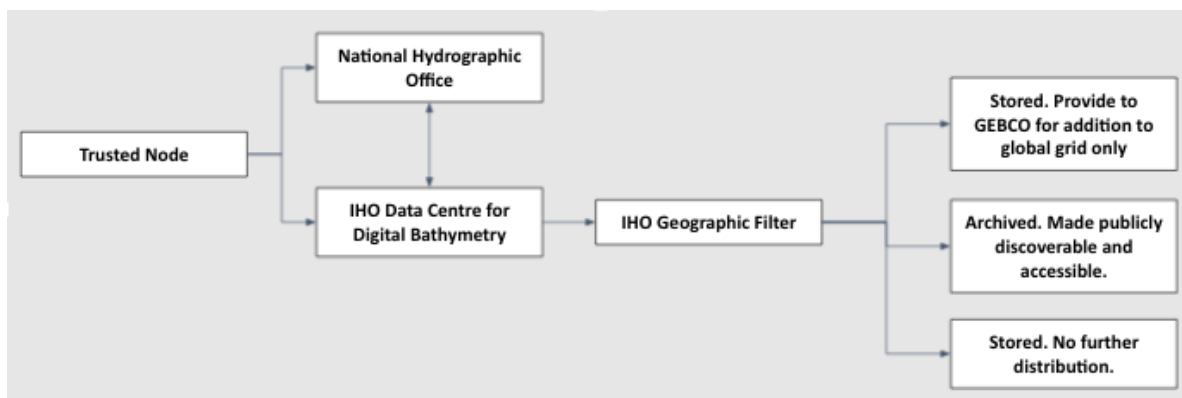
Trusted Node

National Hydrographic Office

IHO Data Centre for Digital Bathymetry

IHO Geographic Filter

Stored. Provide to GEBCO for addition to global grid only

Archived. Made publicly discoverable and accessible.

Stored. No further distribution.